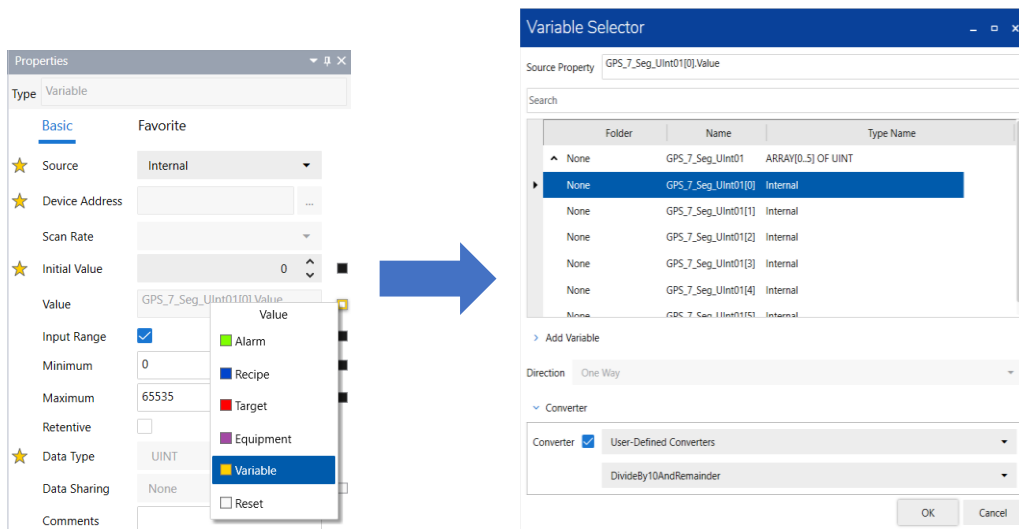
Properties

Type Variable

Basic Favorite

Source Internal

Device Address ...

Scan Rate

Initial Value 0

Value GPS_7_Seg_UInt01[0].Value

Input Range

Minimum 0

Maximum 65535

Retentive

Data Type UINT

Data Sharing None

Comments

Value
Alarm
Recipe
Target
Equipment
Variable
Reset

Variable Selector

Source Property GPS_7_Seg_UInt01[0].Value

Search

| Folder | Name | Type Name |
|---|---|---|
| None | GPS_7_Seg_UInt01 | ARRAY[0..5] OF UINT |
| None | GPS_7_Seg_UInt01[0] | Internal |
| None | GPS_7_Seg_UInt01[1] | Internal |
| None | GPS_7_Seg_UInt01[2] | Internal |
| None | GPS_7_Seg_UInt01[3] | Internal |
| None | GPS_7_Seg_UInt01[4] | Internal |
| None | GPS_7_Seg_UInt01[5] | Internal |

Add Variable

Direction One Way

Converter

Converter User-Defined Converters

DivideBy10AndRemainder

OK Cancel